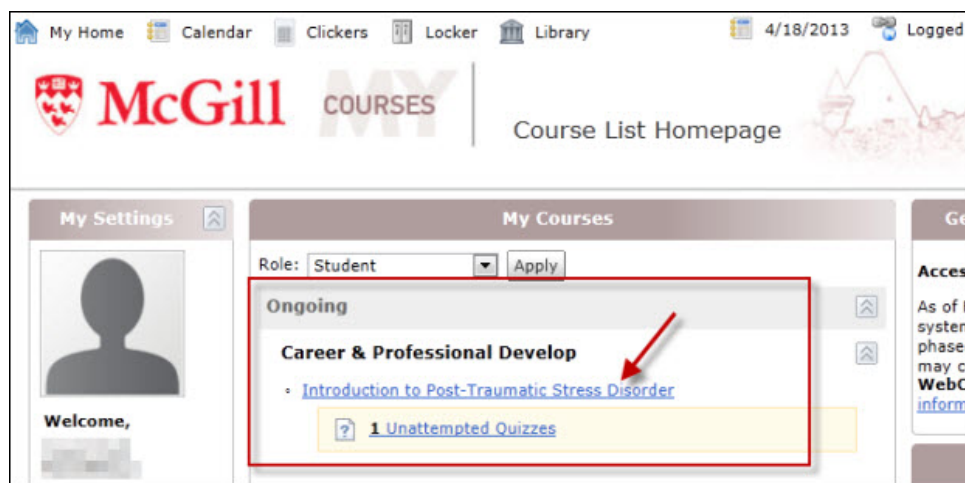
My Home Calendar Clickers Locker Library 4/18/2013 Logged

McGill COURSES MY

Course List Homepage

My Settings

Welcome,
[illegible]

My Courses

Role: Student Apply

Ongoing

Career & Professional Develop

Introduction to Post-Traumatic Stress Disorder

1 Unattempted Quizzes

Ge

Acces

As of
system
phase
may c
WebC
inform